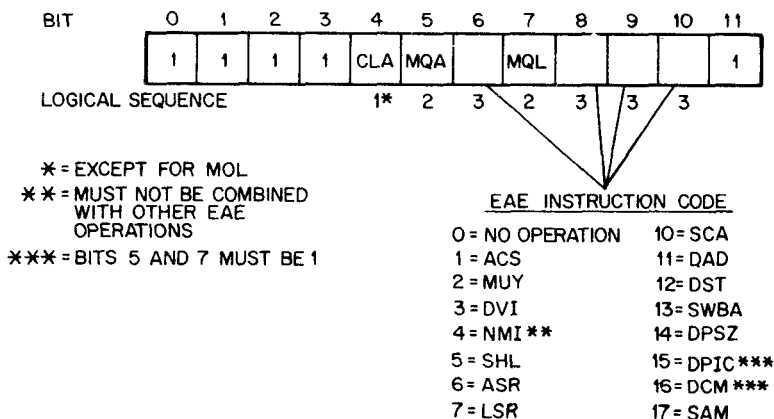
BIT 0 1 2 3 4 5 6 7 8 9 10 11

| 1 | 1 | 1 | 1 | CLA | MQA | | MQL | | | | 1 |
|---|---|---|---|---|---|---|---|---|---|---|---|

LOGICAL SEQUENCE 1* 2 3 2 3 3 3

* = EXCEPT FOR MQL
** = MUST NOT BE COMBINED WITH OTHER EAE OPERATIONS
*** = BITS 5 AND 7 MUST BE 1

EAE INSTRUCTION CODE

0 = NO OPERATION
1 = ACS
2 = MUY
3 = DVI
4 = NMI **
5 = SHL
6 = ASR
7 = LSR

10 = SCA
11 = DAD
12 = DST
13 = SWBA
14 = DPSZ
15 = DPIC ***
16 = DCM ***
17 = SAM